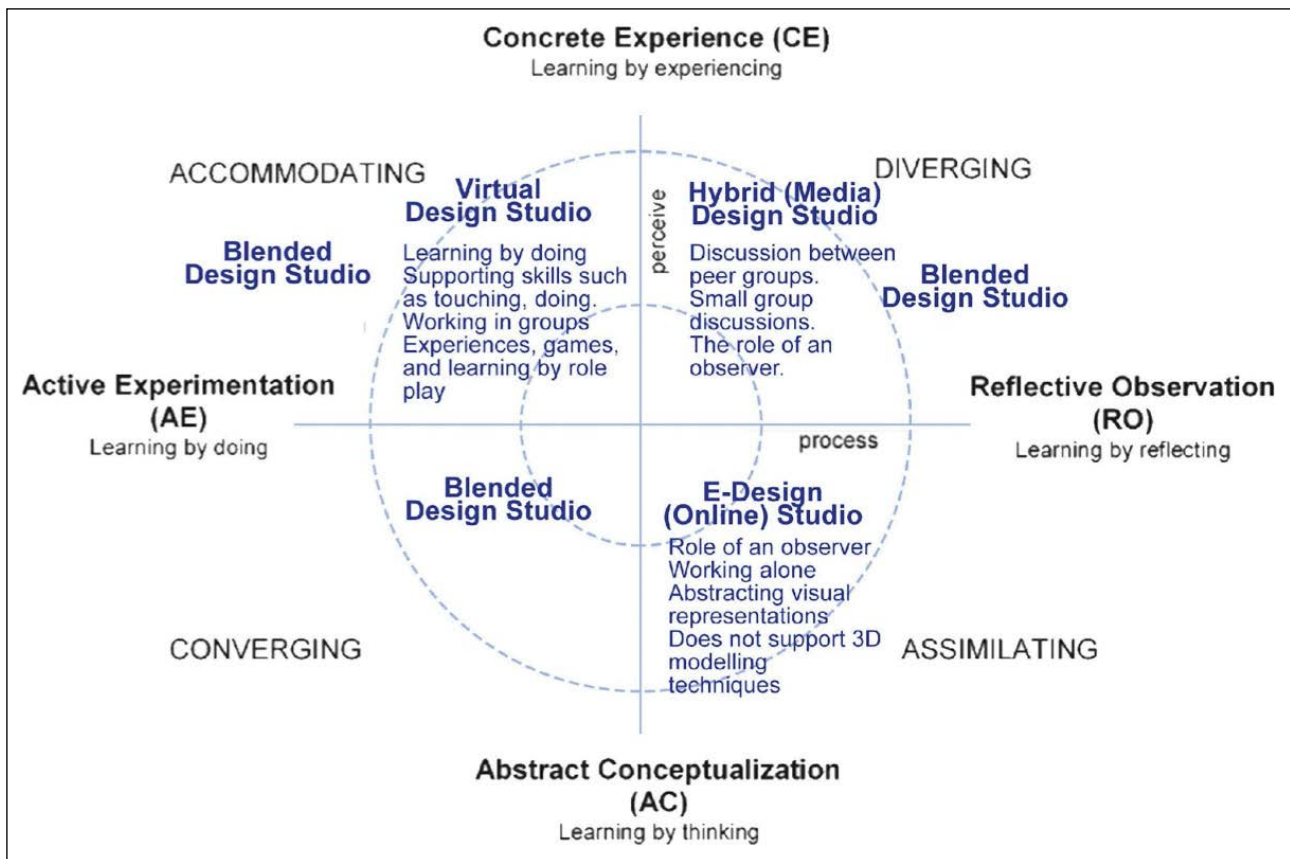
Concrete Experience (CE)
Learning by experiencing

ACCOMMODATING

Virtual Design Studio

Learning by doing
Supporting skills such as touching, doing.
Working in groups
Experiences, games, and learning by role play

Blended Design Studio

perceive

DIVERGING

Hybrid (Media) Design Studio

Discussion between peer groups.
Small group discussions.
The role of an observer.

Blended Design Studio

Active Experimentation (AE)
Learning by doing

Reflective Observation (RO)
Learning by reflecting

process

Blended Design Studio

E-Design (Online) Studio

Role of an observer
Working alone
Abstracting visual representations
Does not support 3D modelling techniques

CONVERGING

ASSIMILATING

Abstract Conceptualization (AC)
Learning by thinking